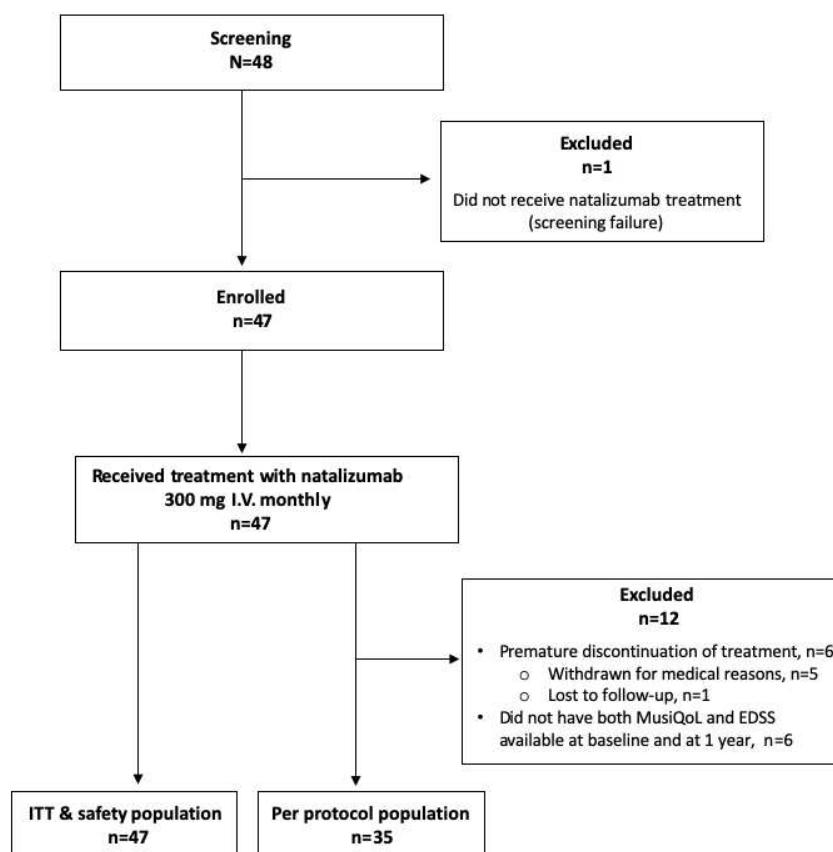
Screening
N=48

Excluded
n=1
Did not receive natalizumab treatment (screening failure)

Enrolled
n=47

Received treatment with natalizumab 300 mg I.V. monthly
n=47

Excluded
n=12
• Premature discontinuation of treatment, n=6
  o Withdrawn for medical reasons, n=5
  o Lost to follow-up, n=1
• Did not have both MusiQoL and EDSS available at baseline and at 1 year, n=6

ITT & safety population
n=47

Per protocol population
n=35